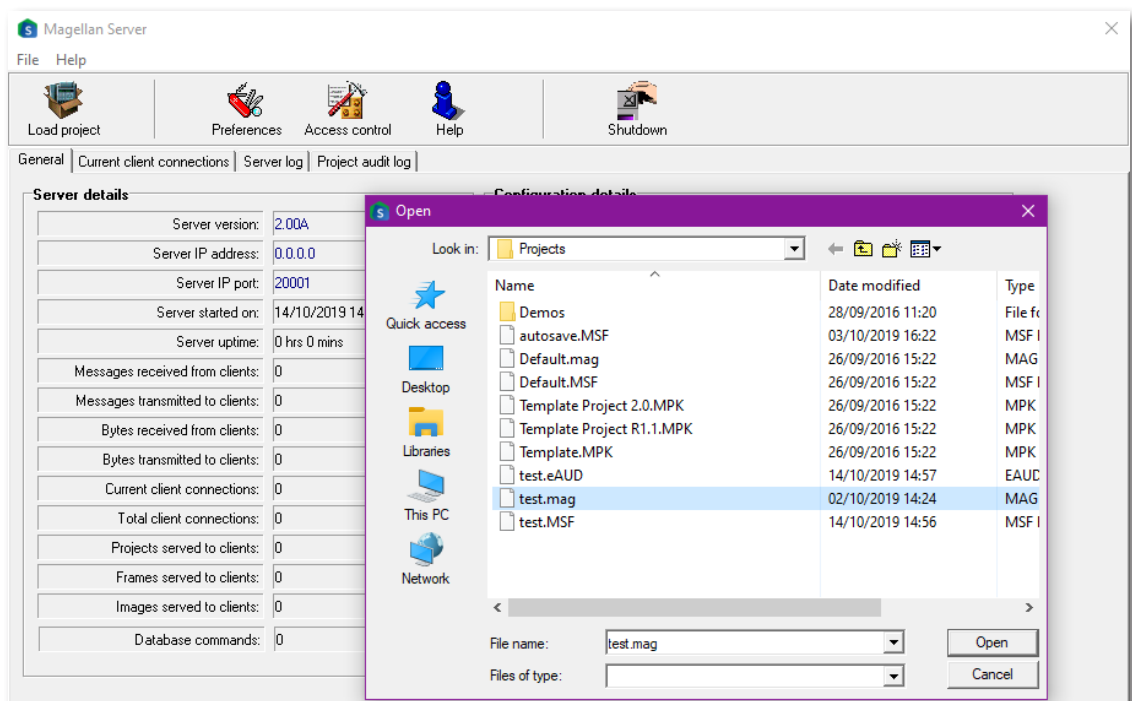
Magellan Server
File Help
Load project
Preferences
Access control
Help
Shutdown
General | Current client connections | Server log | Project audit log

Server details
Configuration details

| | |
|---|---|
| Server version: | 2.00A |
| Server IP address: | 0.0.0.0 |
| Server IP port: | 20001 |
| Server started on: | 14/10/2019 14 |
| Server uptime: | 0 hrs 0 mins |
| Messages received from clients: | 0 |
| Messages transmitted to clients: | 0 |
| Bytes received from clients: | 0 |
| Bytes transmitted to clients: | 0 |
| Current client connections: | 0 |
| Total client connections: | 0 |
| Projects served to clients: | 0 |
| Frames served to clients: | 0 |
| Images served to clients: | 0 |
| Database commands: | 0 |

Open
Look in: Projects
Quick access
Desktop
Libraries
This PC
Network

| Name | Date modified | Type |
|---|---|---|
| Demos | 28/09/2016 11:20 | File f |
| autosave.MSF | 03/10/2019 16:22 | MSF |
| Default.mag | 26/09/2016 15:22 | MAG |
| Default.MSF | 26/09/2016 15:22 | MSF |
| Template Project 2.0.MPK | 26/09/2016 15:22 | MPK |
| Template Project R1.1.MPK | 26/09/2016 15:22 | MPK |
| Template.MPK | 26/09/2016 15:22 | MPK |
| test.eAUD | 14/10/2019 14:57 | EAUD |
| test.mag | 02/10/2019 14:24 | MAG |
| test.MSF | 14/10/2019 14:56 | MSF |

File name: test.mag
Open
Files of type:
Cancel